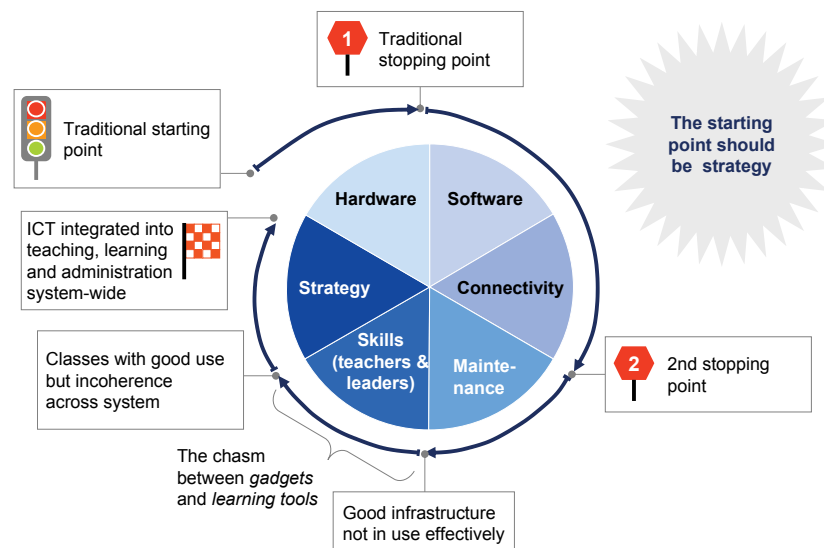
1 Traditional stopping point

Traditional starting point

The starting point should be strategy

ICT integrated into teaching, learning and administration system-wide

Hardware

Software

Strategy

Connectivity

Skills (teachers & leaders)

Maintenance

Classes with good use but incoherence across system

2 2nd stopping point

The chasm between *gadgets* and *learning tools*

Good infrastructure not in use effectively